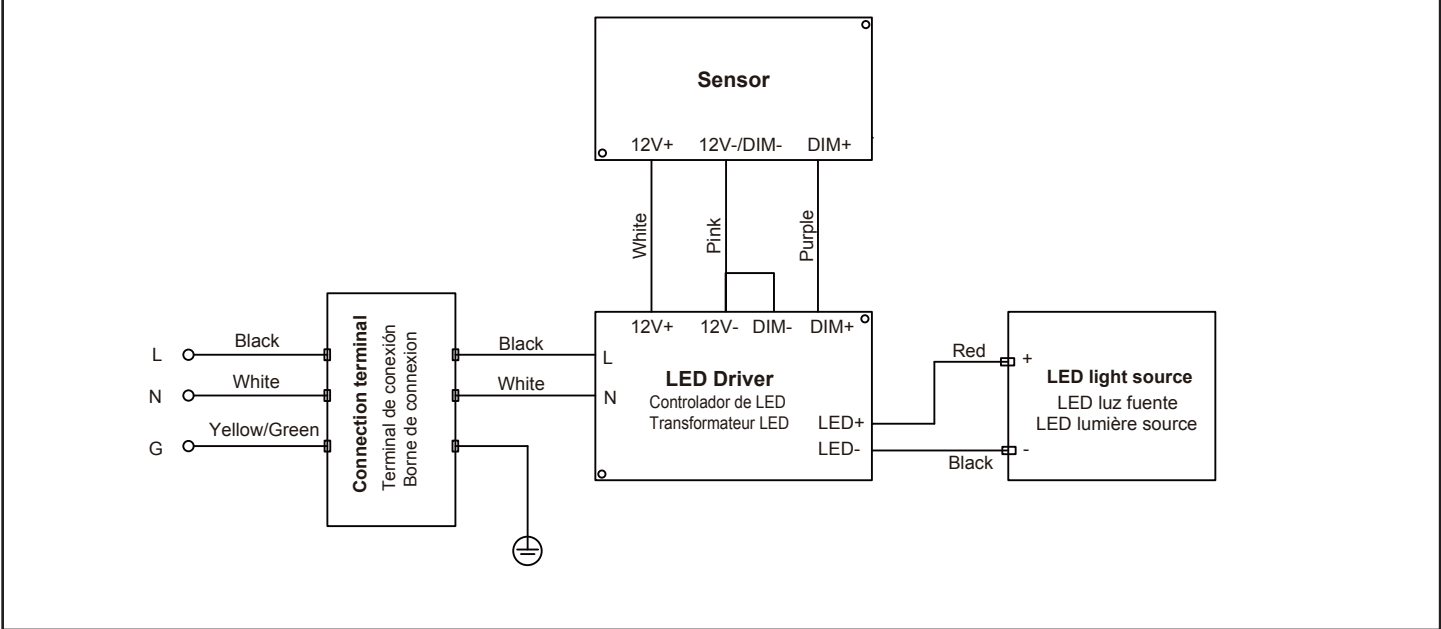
Sensor
12V+ 12V-/DIM- DIM+

White
Pink
Purple

L
N
G
Black
White
Yellow/Green

Connection terminal
Terminal de conexión
Borne de connexion

Black
White

12V+ 12V- DIM- DIM+
L
N
LED Driver
Controlador de LED
Transformateur LED
LED+
LED-

Red
Black
+
-

LED light source
LED luz fuente
LED lumière source